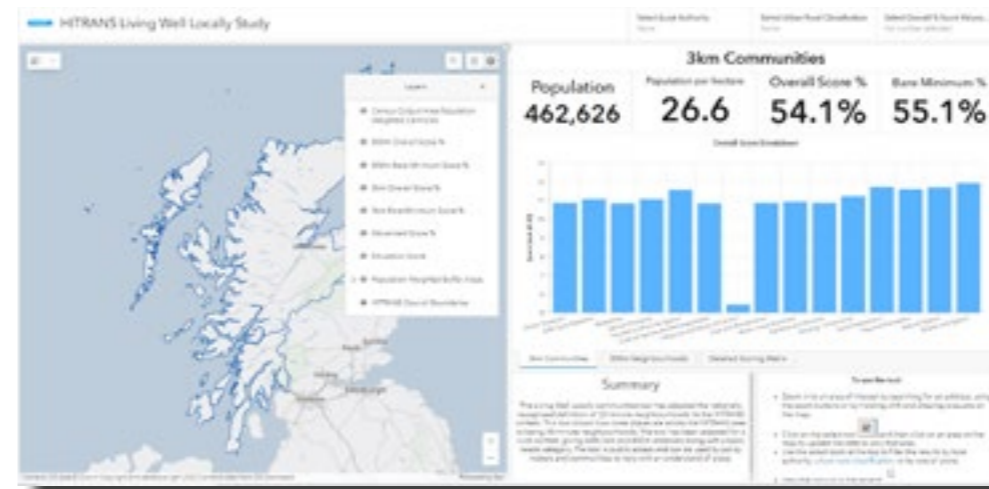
HITRANS Living Well Locally Study

Select Local Authority
None

Select Urban Rural Classification
None

Select Overall % Score Values
No number selected

Legend

Census Output Area Population Weighted Centroids

800m Overall Score %

800m Bare Minimum Score %

3km Overall Score %

3km Bare Minimum Score %

Movement Score %

Education Score

Population Weighted Buffer Areas

HITRANS Council Boundaries

Edinburgh

3km Communities

Population
462,626

Population per feature
26.6

Overall Score %
54.1%

Bare Minimum %
55.1%

Overall Score Breakdown

3km Communities | 800m Neighbourhoods | Detailed Scoring Matrix

Summary

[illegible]

To use the tool:

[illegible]